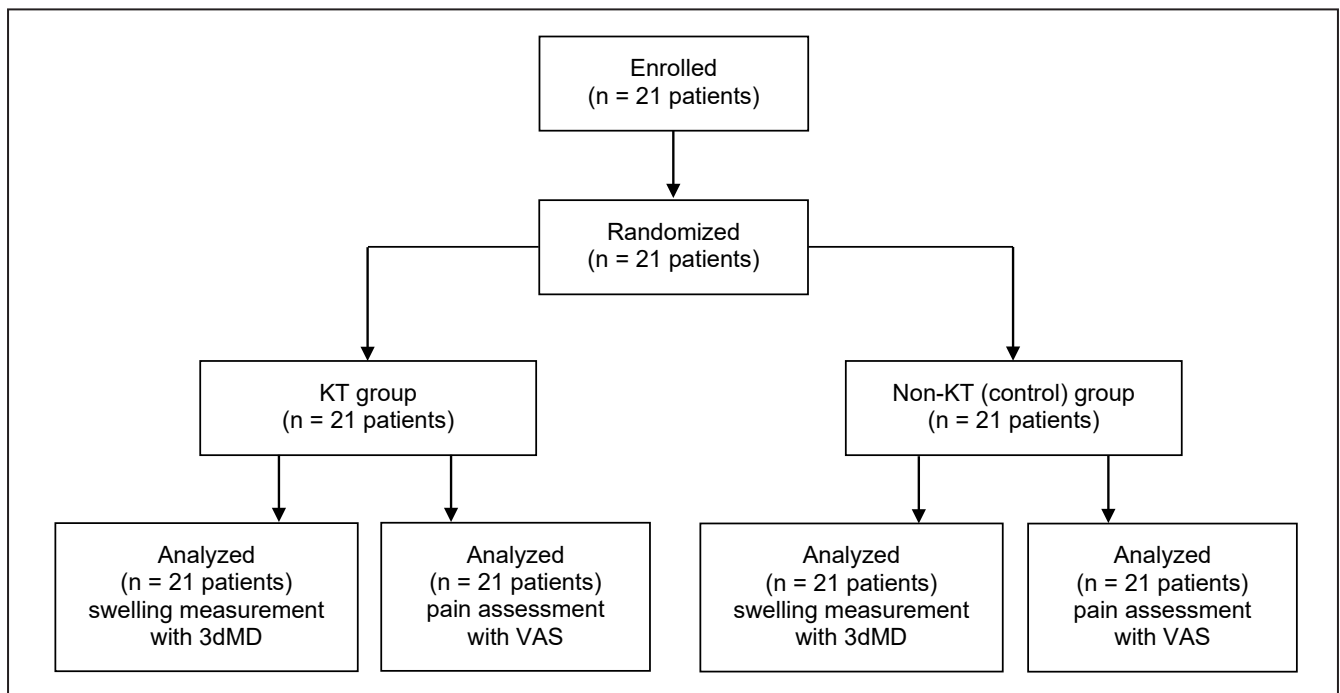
Enrolled
(n = 21 patients)

Randomized
(n = 21 patients)

KT group
(n = 21 patients)

Non-KT (control) group
(n = 21 patients)

Analyzed
(n = 21 patients)
swelling measurement
with 3dMD

Analyzed
(n = 21 patients)
pain assessment
with VAS

Analyzed
(n = 21 patients)
swelling measurement
with 3dMD

Analyzed
(n = 21 patients)
pain assessment
with VAS